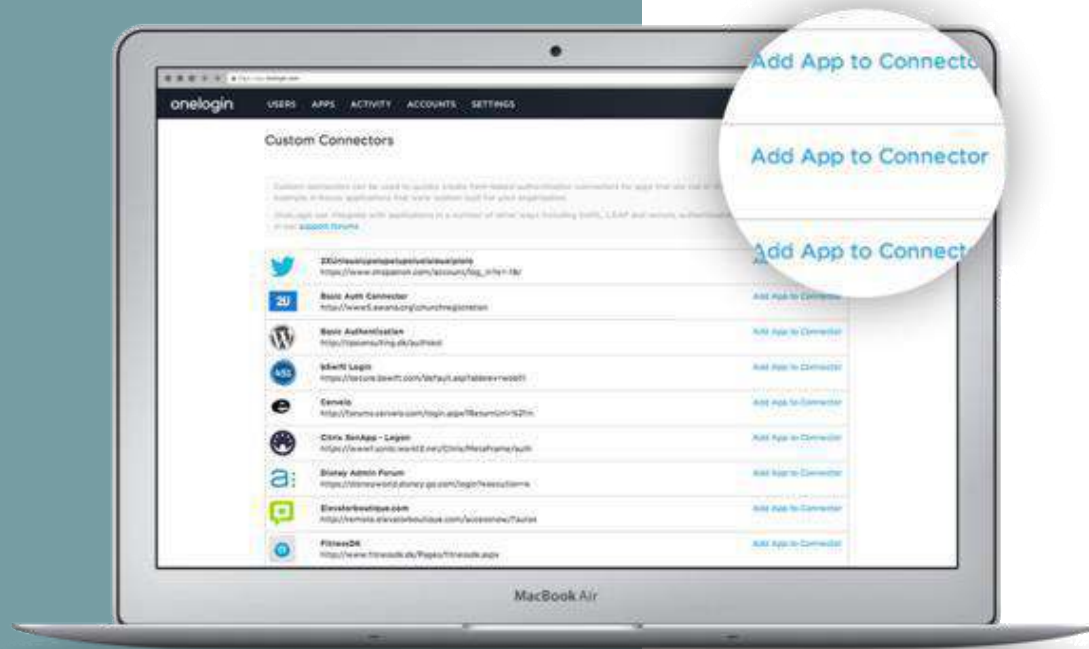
onelogin USERS APPS ACTIVITY ACCOUNTS SETTINGS

Custom Connectors

Custom connectors can be used to quickly create form-based authentication connectors for apps that are not in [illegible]

OneLogin can integrate with applications in a number of other ways including SAML, LDAP and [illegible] in our support forums

Add App to Connecto

Add App to Connector

Add App to Connect

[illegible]
https://www.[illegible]

Basic Auth Connector
http://www.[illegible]

Basic Authentication
http://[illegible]

bSwift Login
https://secure.bswift.com/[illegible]

Cenvelo
https://forums.cenvelo.com/login.aspx?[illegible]

Citrix XenApp - Logon
https://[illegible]

Disney Admin Forum
https://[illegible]

Elevatorboutique.com
http://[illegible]

FitnessDK
http://www.fitnessdk.dk/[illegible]

Add App to Connector
Add App to Connector
Add App to Connector
Add App to Connector
Add App to Connector
Add App to Connector
Add App to Connector
Add App to Connector

MacBook Air